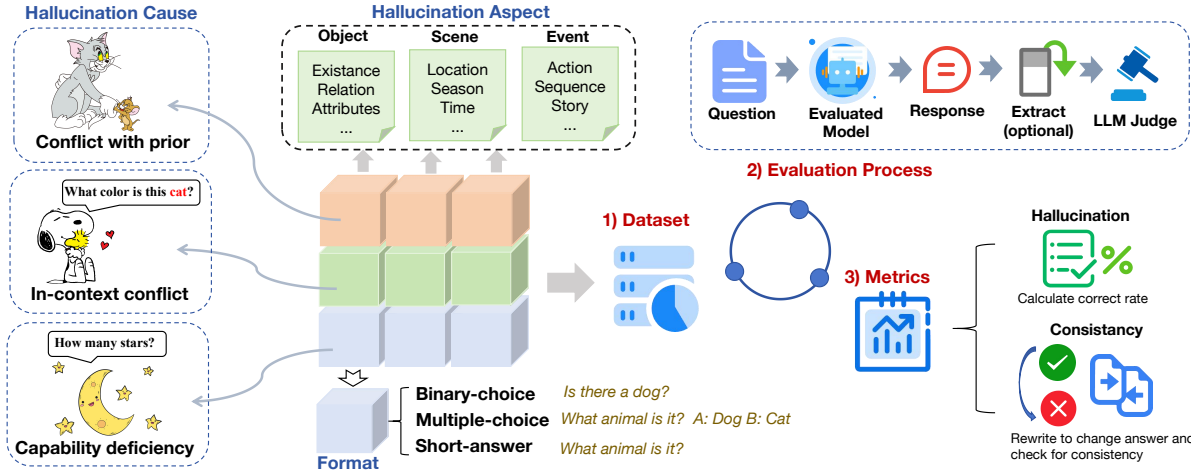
Hallucination Cause

Conflict with prior

What color is this cat?

In-context conflict

How many stars?

Capability deficiency

Hallucination Aspect

Object
Existance
Relation
Attributes
...

Scene
Location
Season
Time
...

Event
Action
Sequence
Story
...

Format

Binary-choice Is there a dog?
Multiple-choice What animal is it? A: Dog B: Cat
Short-answer What animal is it?

Question → Evaluated Model → Response → Extract (optional) → LLM Judge

2) Evaluation Process

1) Dataset

3) Metrics

Hallucination
Calculate correct rate

Consistancy
Rewrite to change answer and check for consistency